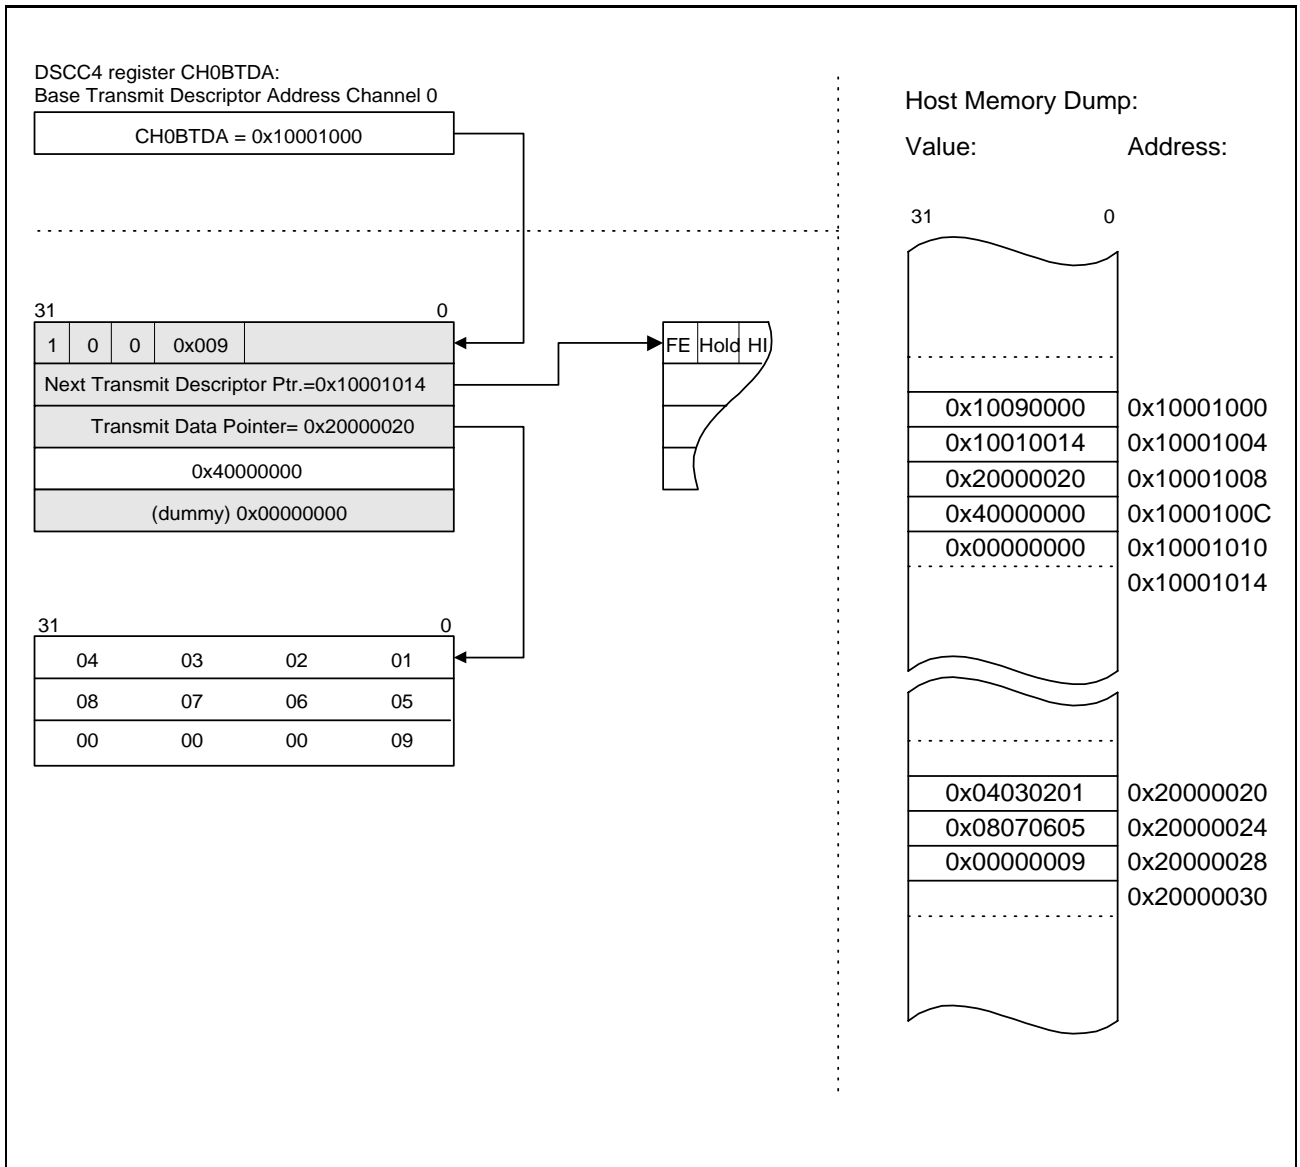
DSCC4 register CH0BTDA:
Base Transmit Descriptor Address Channel 0

CH0BTDA = 0x10001000

31 0

| 1 | 0 | 0 | 0x009 | |
|---|---|---|---|---|
| Next Transmit Descriptor Ptr.=0x10001014 | | | | |
| Transmit Data Pointer= 0x20000020 | | | | |
| 0x40000000 | | | | |
| (dummy) 0x00000000 | | | | |

FE Hold HI

31 0

| 04 | 03 | 02 | 01 |
|---|---|---|---|
| 08 | 07 | 06 | 05 |
| 00 | 00 | 00 | 09 |

Host Memory Dump:

Value: Address:

31 0

| Value | Address |
|---|---|
| 0x10090000 | 0x10001000 |
| 0x10010014 | 0x10001004 |
| 0x20000020 | 0x10001008 |
| 0x40000000 | 0x1000100C |
| 0x00000000 | 0x10001010 |
| | 0x10001014 |
| 0x04030201 | 0x20000020 |
| 0x08070605 | 0x20000024 |
| 0x00000009 | 0x20000028 |
| | 0x20000030 |